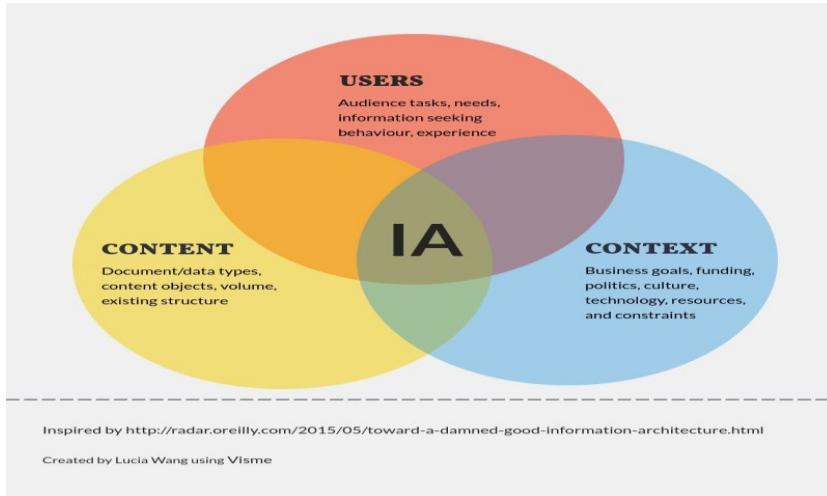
USERS
Audience tasks, needs, information seeking behaviour, experience

CONTENT
Document/data types, content objects, volume, existing structure

IA

CONTEXT
Business goals, funding, politics, culture, technology, resources, and constraints

Inspired by http://radar.oreilly.com/2015/05/toward-a-damned-good-information-architecture.html

Created by Lucia Wang using Visme